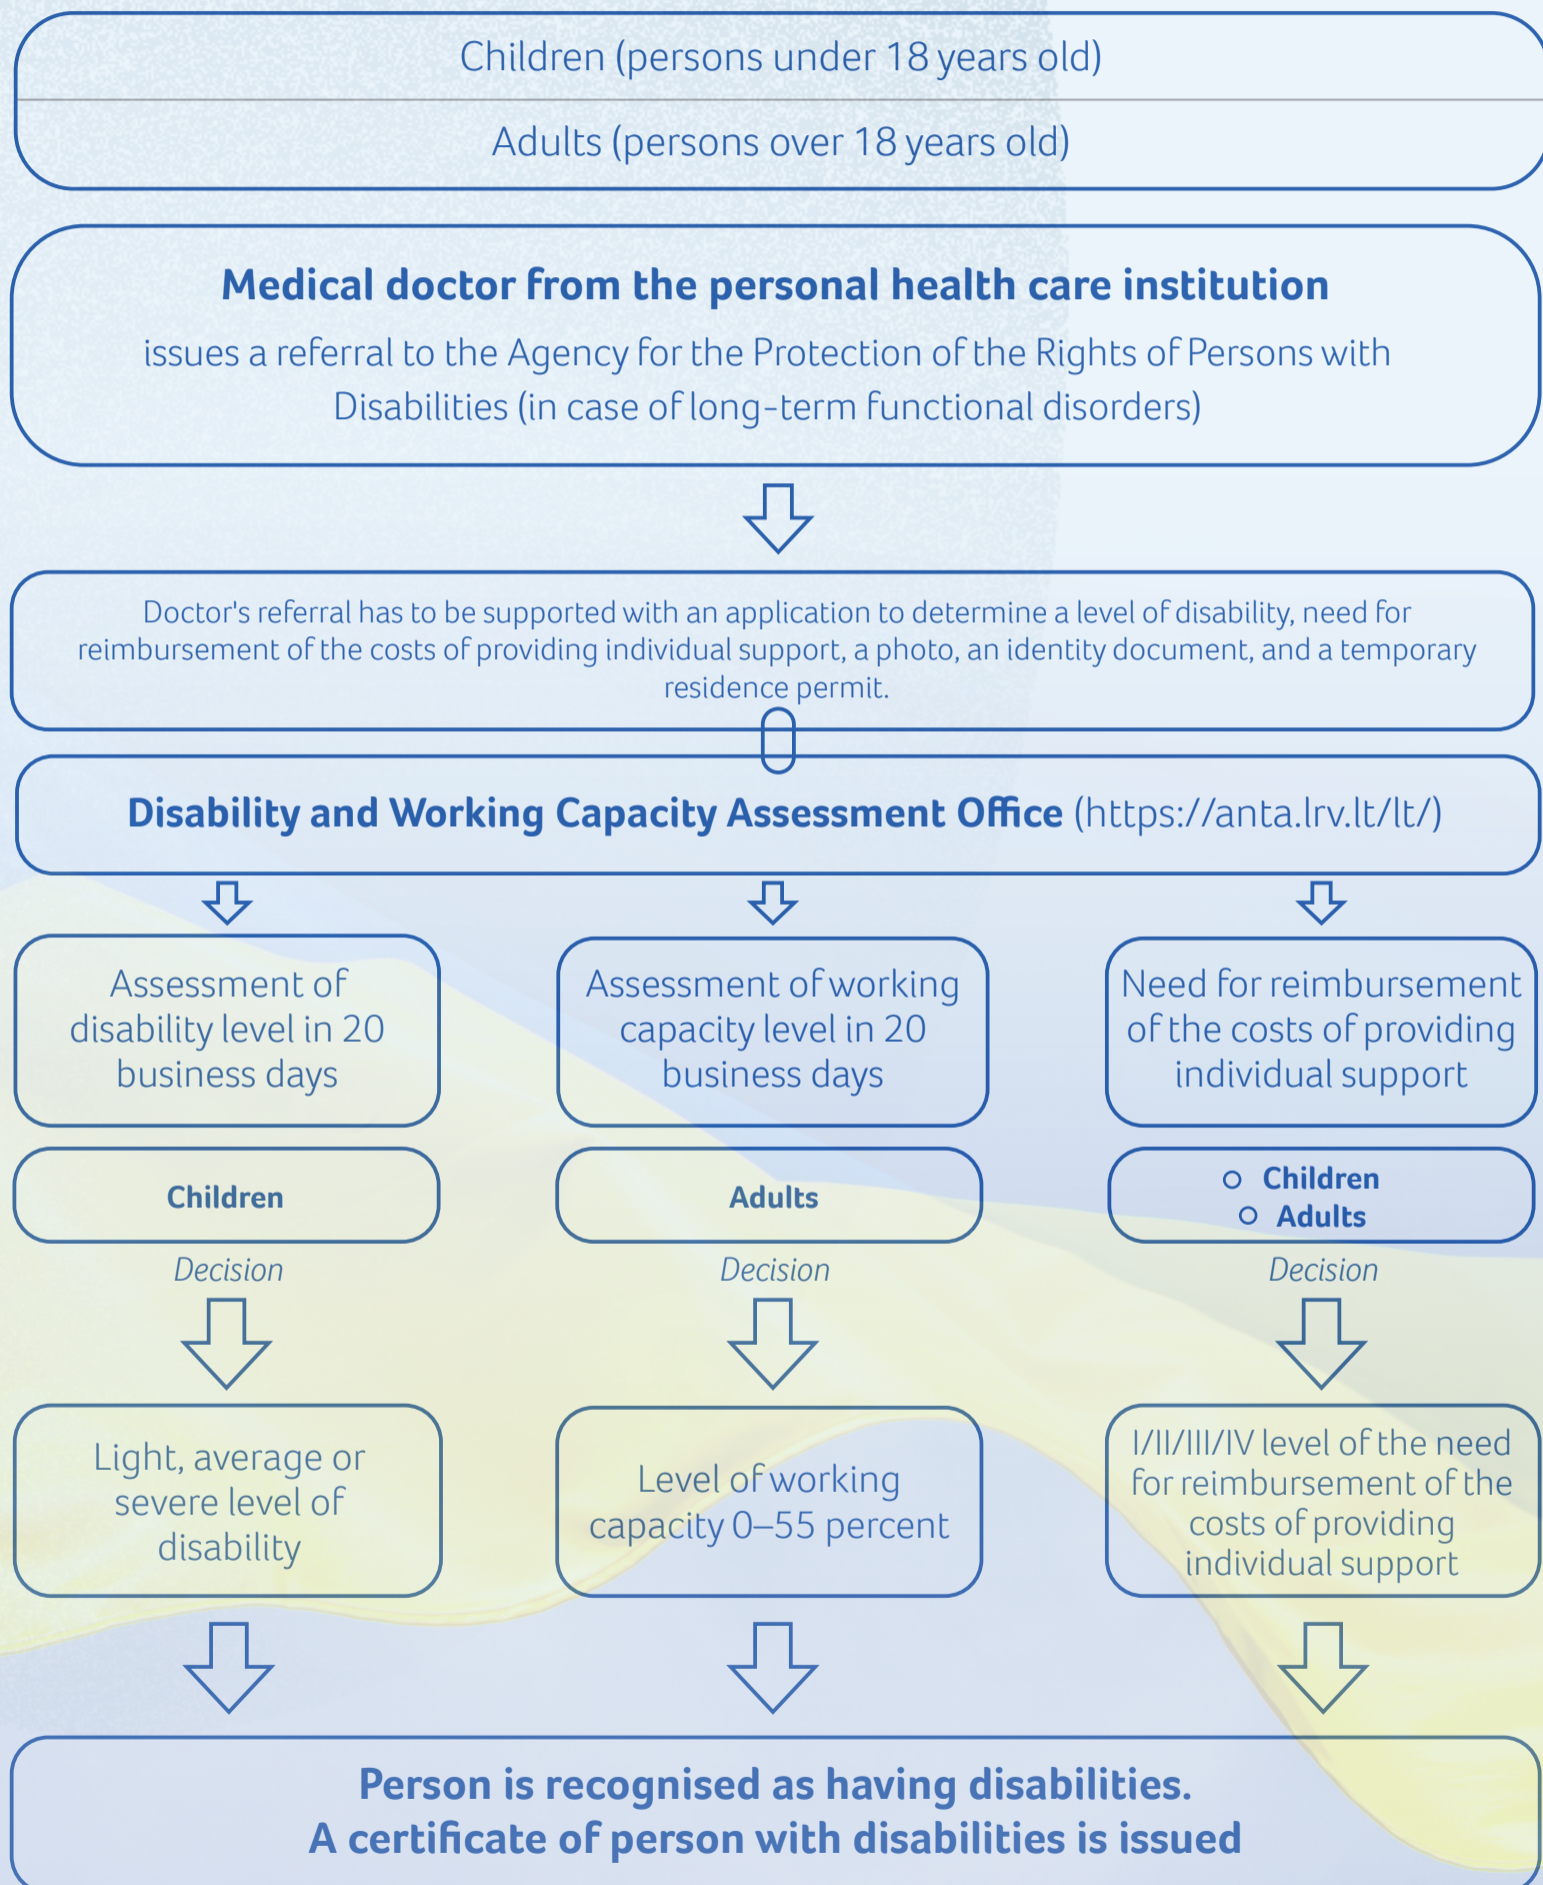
Children (persons under 18 years old)

Adults (persons over 18 years old)

Medical doctor from the personal health care institution

issues a referral to the Agency for the Protection of the Rights of Persons with Disabilities (in case of long-term functional disorders)

Doctor's referral has to be supported with an application to determine a level of disability, need for reimbursement of the costs of providing individual support, a photo, an identity document, and a temporary residence permit.

Disability and Working Capacity Assessment Office (https://anta.lrv.lt/lt/)

Assessment of disability level in 20 business days

Assessment of working capacity level in 20 business days

Need for reimbursement of the costs of providing individual support

Children

Adults

Children
Adults

Decision

Decision

Decision

Light, average or severe level of disability

Level of working capacity 0–55 percent

I/II/III/IV level of the need for reimbursement of the costs of providing individual support

Person is recognised as having disabilities.
A certificate of person with disabilities is issued